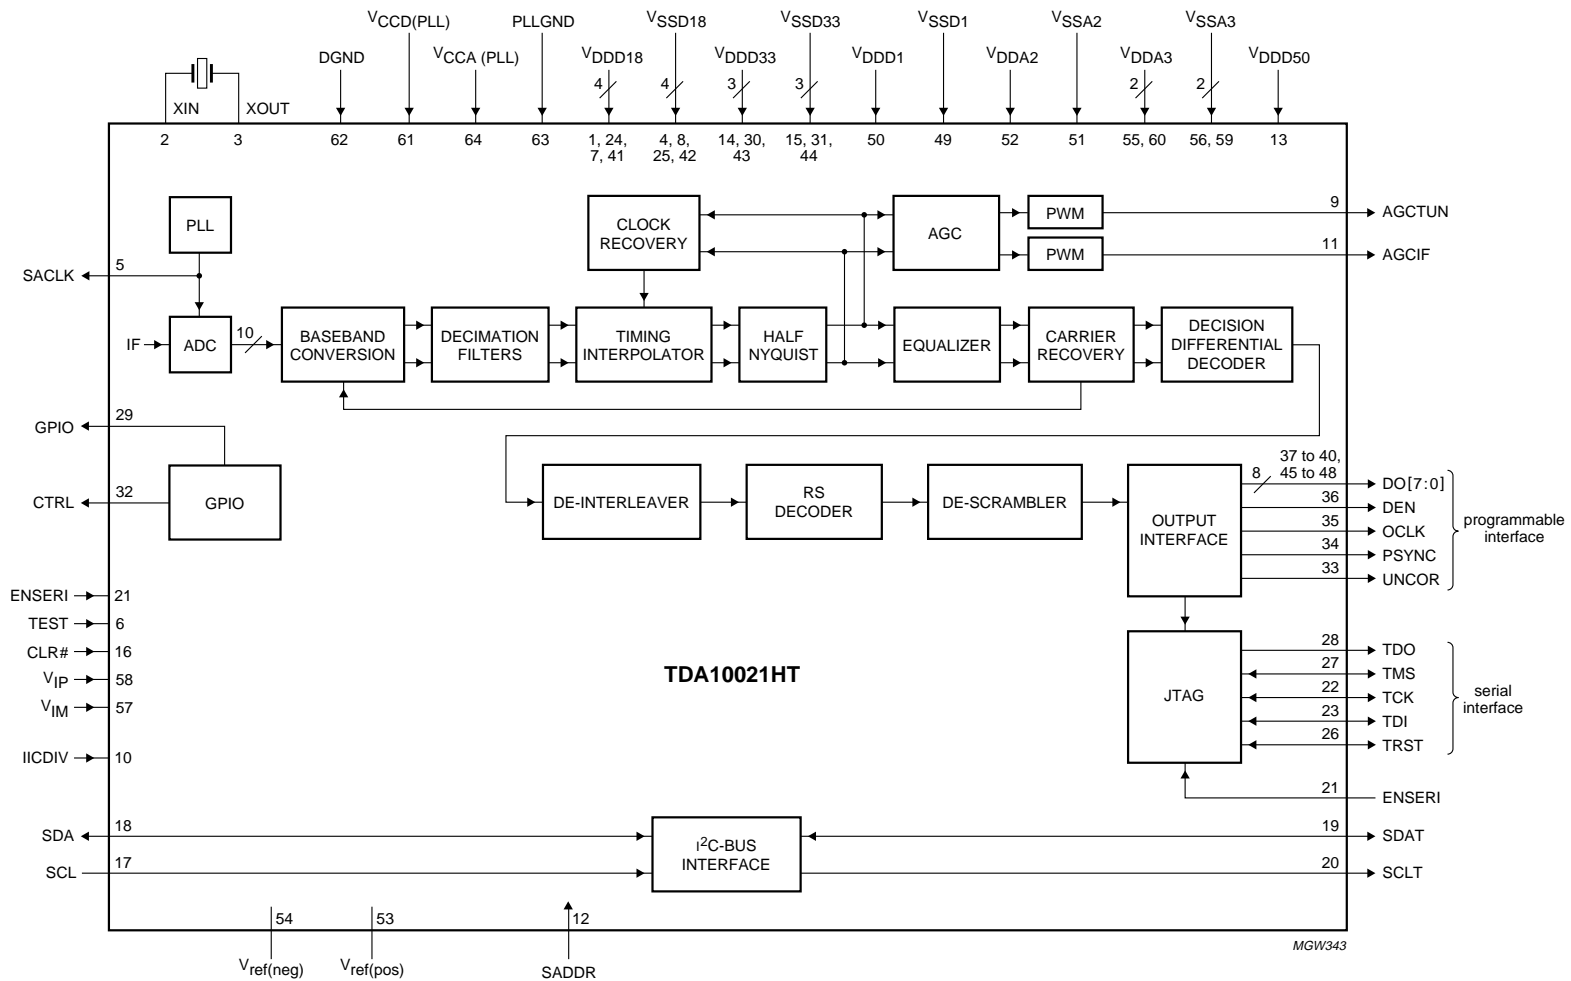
$V_{CCD(PLL)}$ PLLGND $V_{SSD18}$ $V_{SSD33}$ $V_{SSD1}$ $V_{SSA2}$ $V_{SSA3}$

DGND $V_{CCA\ (PLL)}$ $V_{DDD18}$ $V_{DDD33}$ $V_{DDD1}$ $V_{DDA2}$ $V_{DDA3}$ $V_{DDD50}$

4 4 3 3 2 2

XIN XOUT

2 3 62 61 64 63 1, 24, 7, 41 4, 8, 25, 42 14, 30, 43 15, 31, 44 50 49 52 51 55, 60 56, 59 13

PLL

CLOCK RECOVERY

AGC

PWM

PWM

9 AGCTUN

11 AGCIF

SACLK 5

IF ADC 10

BASEBAND CONVERSION

DECIMATION FILTERS

TIMING INTERPOLATOR

HALF NYQUIST

EQUALIZER

CARRIER RECOVERY

DECISION DIFFERENTIAL DECODER

GPIO 29

GPIO

CTRL 32

DE-INTERLEAVER

RS DECODER

DE-SCRAMBLER

OUTPUT INTERFACE

8 37 to 40, 45 to 48 DO[7:0]

36 DEN

35 OCLK

34 PSYNC

33 UNCOR

programmable interface

ENSERI 21

TEST 6

CLR# 16

$V_{IP}$ 58

$V_{IM}$ 57

IICDIV 10

TDA10021HT

JTAG

28 TDO

27 TMS

22 TCK

23 TDI

26 TRST

serial interface

21 ENSERI

SDA 18

SCL 17

I$^2$C-BUS INTERFACE

19 SDAT

20 SCLT

54 53 12

$V_{ref(neg)}$ $V_{ref(pos)}$ SADDR

MGW343